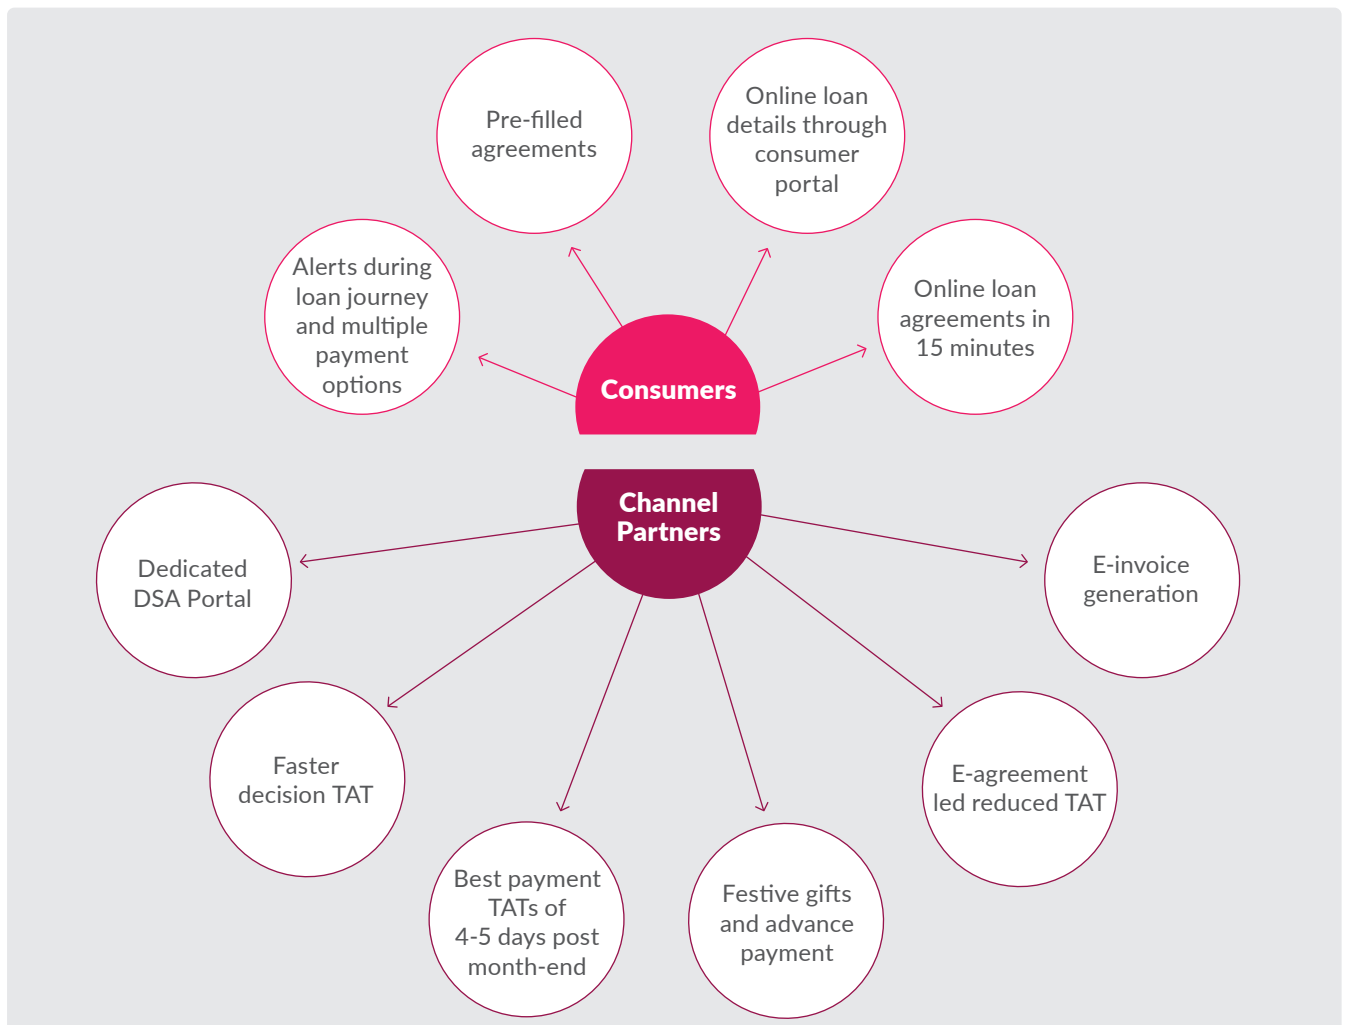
Pre-filled agreements

Online loan details through consumer portal

Alerts during loan journey and multiple payment options

Online loan agreements in 15 minutes

Consumers

Channel Partners

Dedicated DSA Portal

E-invoice generation

Faster decision TAT

E-agreement led reduced TAT

Best payment TATs of 4-5 days post month-end

Festive gifts and advance payment